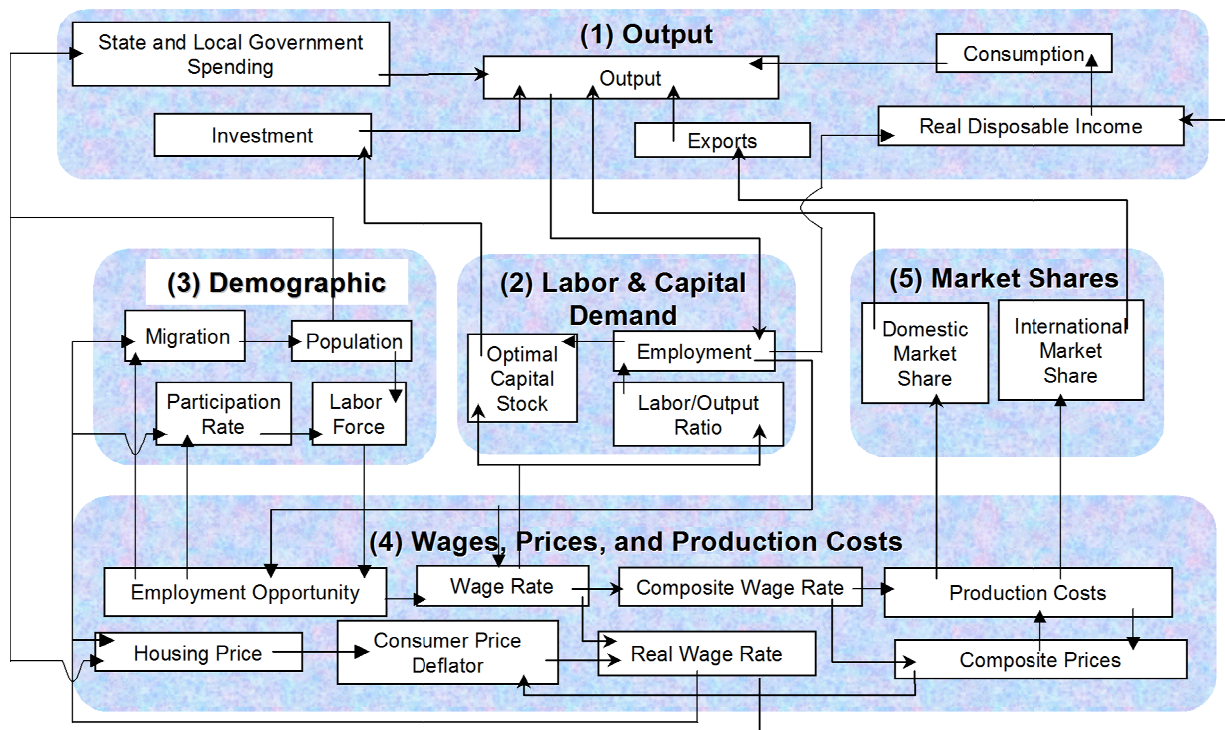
(1) Output

State and Local Government Spending

Output

Consumption

Investment

Exports

Real Disposable Income

(3) Demographic

Migration

Population

Participation Rate

Labor Force

(2) Labor & Capital Demand

Optimal Capital Stock

Employment

Labor/Output Ratio

(5) Market Shares

Domestic Market Share

International Market Share

(4) Wages, Prices, and Production Costs

Employment Opportunity

Wage Rate

Composite Wage Rate

Production Costs

Housing Price

Consumer Price Deflator

Real Wage Rate

Composite Prices